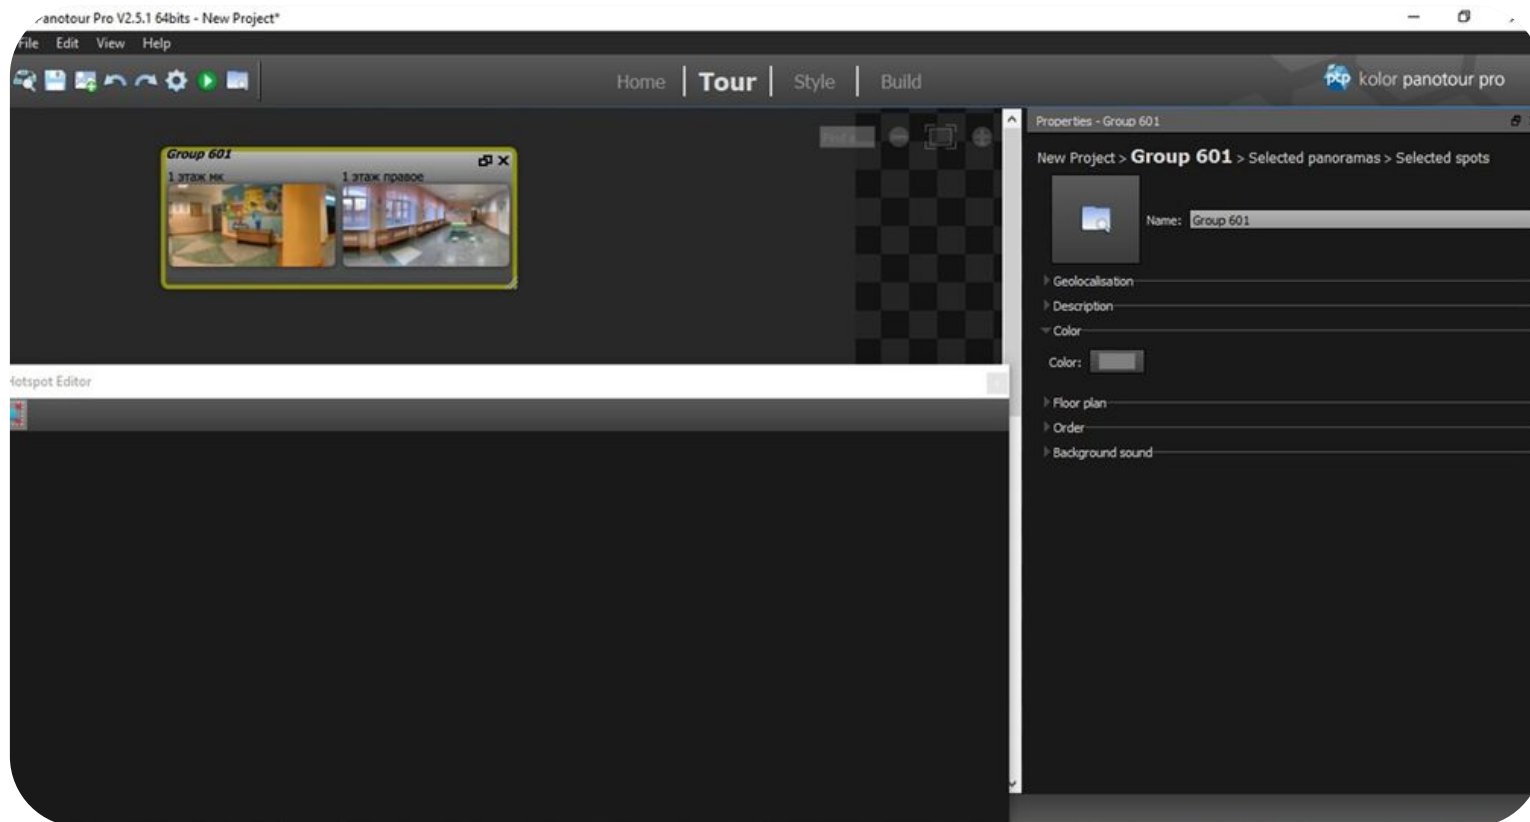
anotour Pro V2.5.1 64bits - New Project*

File Edit View Help

Home | Tour | Style | Build

kolor panotour pro

Group 601

1 этаж мк

1 этаж правое

Find...

Hotspot Editor

Properties - Group 601

New Project > Group 601 > Selected panoramas > Selected spots

Name: Group 601

Geolocalisation

Description

Color

Color:

Floor plan

Order

Background sound